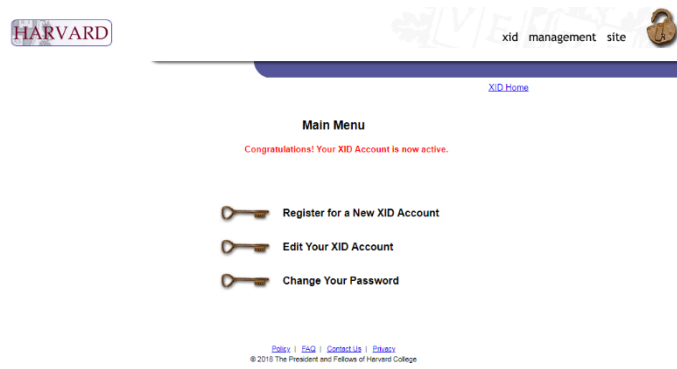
HARVARD

xid management site

XID Home

Main Menu

Congratulations! Your XID Account is now active.

Register for a New XID Account

Edit Your XID Account

Change Your Password

Policy | FAQ | Contact Us | Privacy
© 2018 The President and Fellows of Harvard College